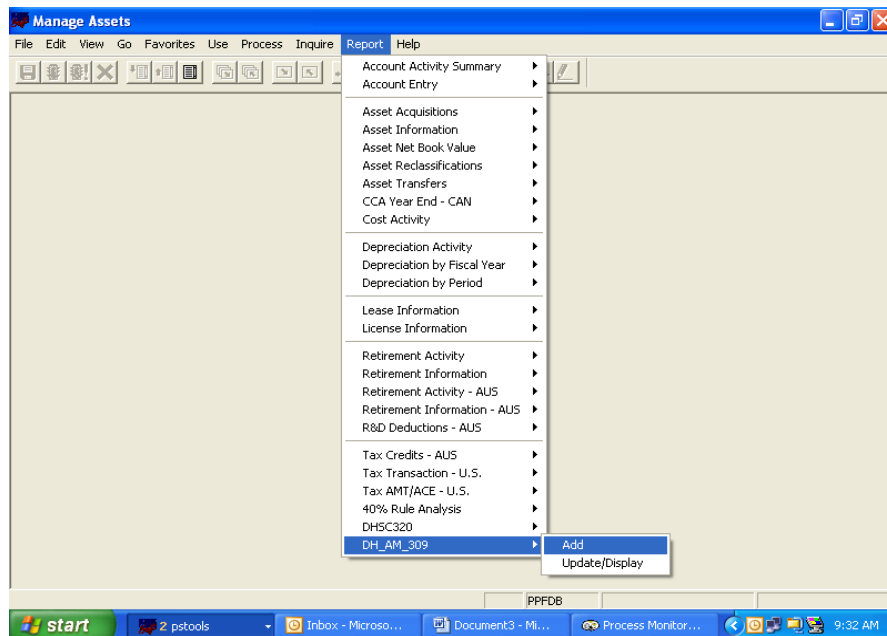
Manage Assets

File Edit View Go Favorites Use Process Inquire Report Help

Account Activity Summary
Account Entry

Asset Acquisitions
Asset Information
Asset Net Book Value
Asset Reclassifications
Asset Transfers
CCA Year End - CAN
Cost Activity

Depreciation Activity
Depreciation by Fiscal Year
Depreciation by Period

Lease Information
License Information

Retirement Activity
Retirement Information
Retirement Activity - AUS
Retirement Information - AUS
R&D Deductions - AUS

Tax Credits - AUS
Tax Transaction - U.S.
Tax AMT/ACE - U.S.
40% Rule Analysis
DHSC320
DH_AM_309

Add
Update/Display

PPFDB

start
2 pstools
Inbox - Microso...
Document3 - Mi...
Process Monitor...
9:32 AM